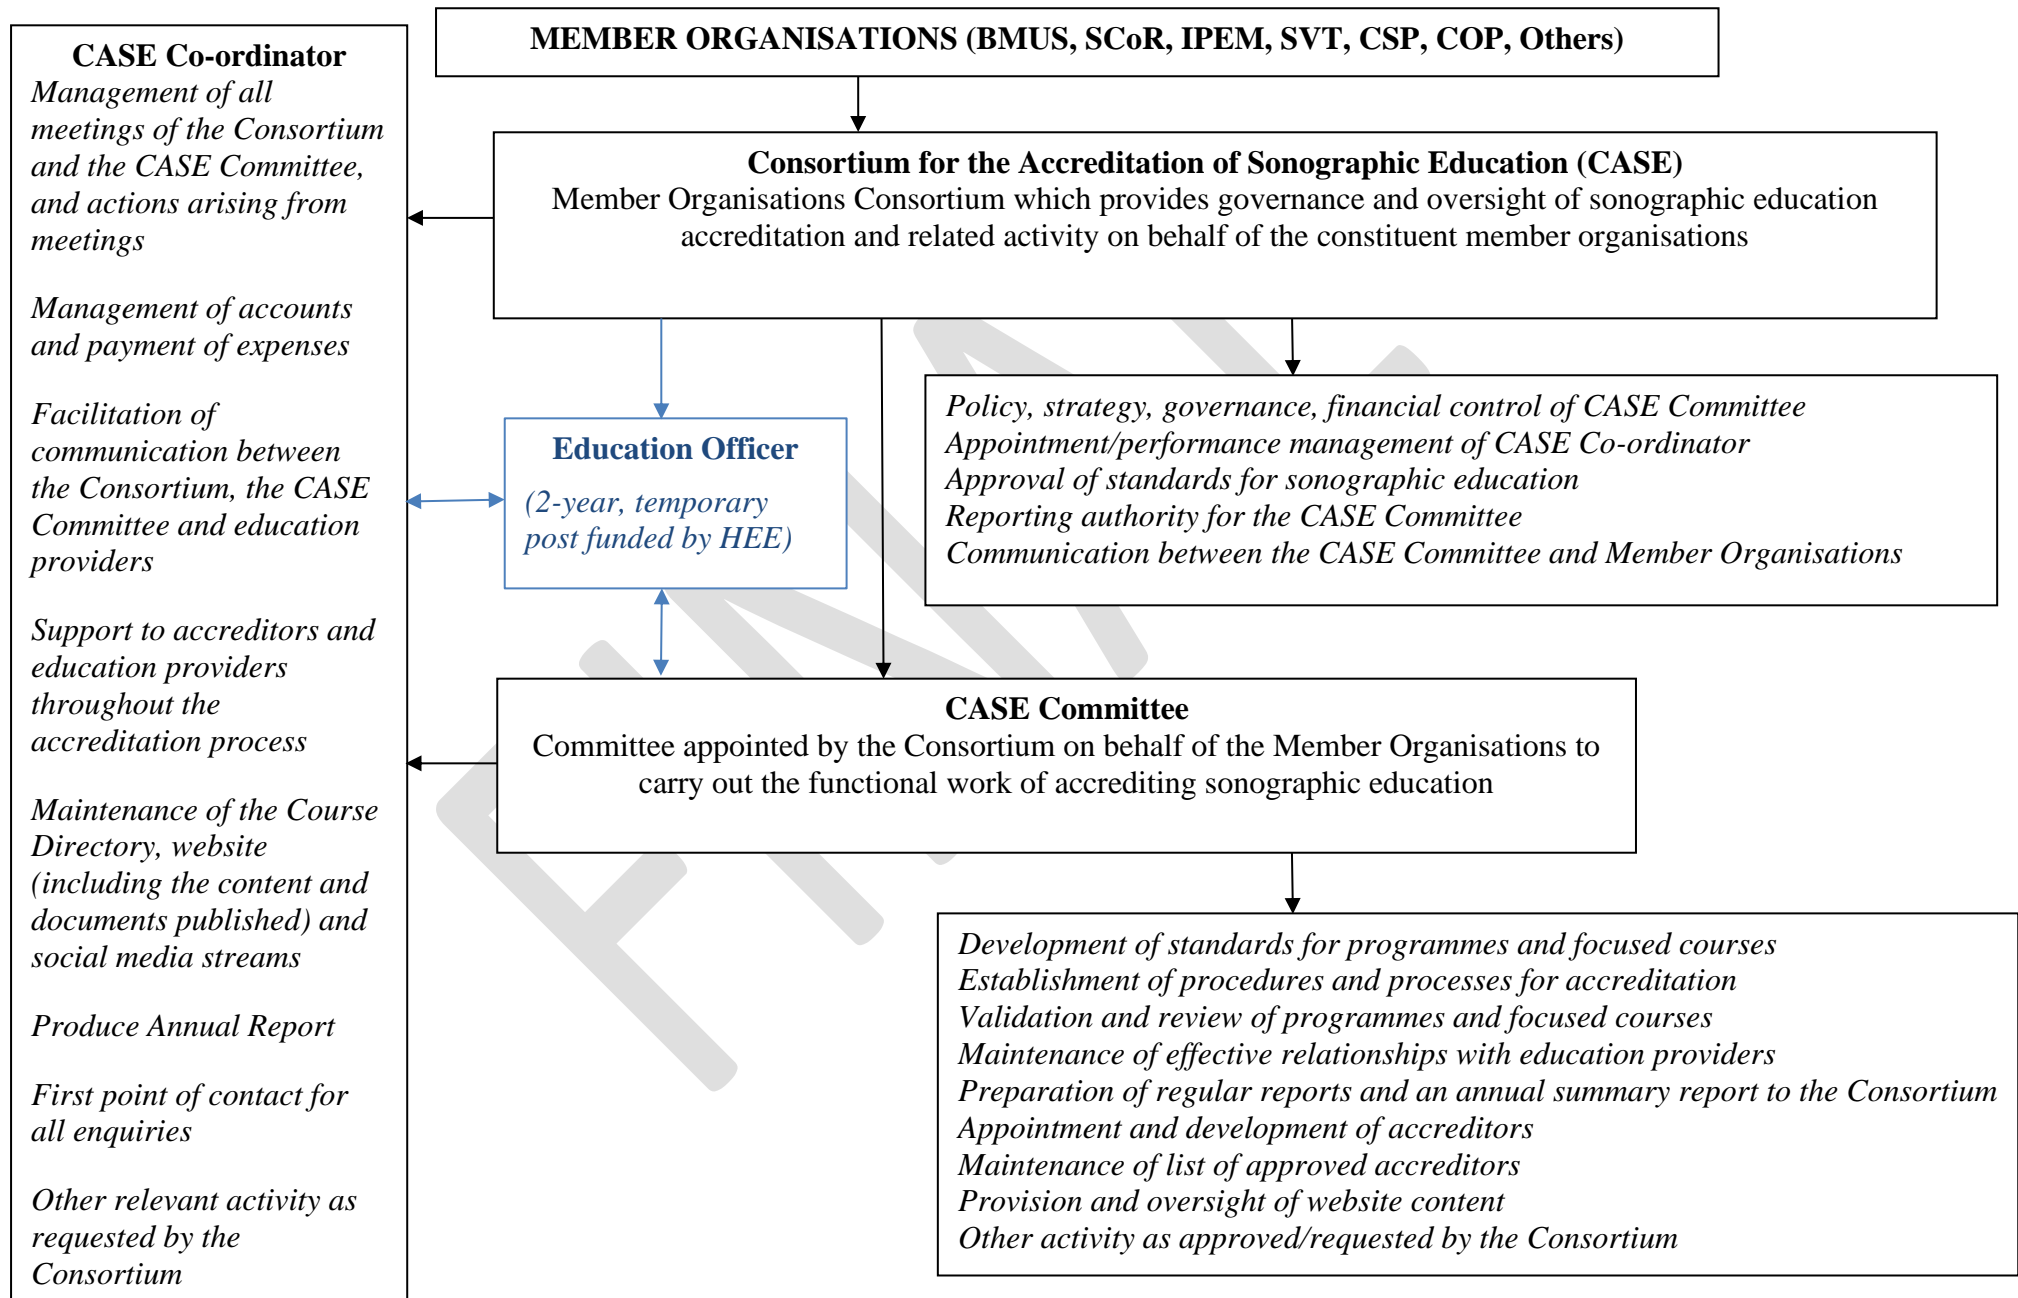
MEMBER ORGANISATIONS (BMUS, SCoR, IPEM, SVT, CSP, COP, Others)

CASE Co-ordinator
Management of all meetings of the Consortium and the CASE Committee, and actions arising from meetings

Management of accounts and payment of expenses

Facilitation of communication between the Consortium, the CASE Committee and education providers

Support to accreditors and education providers throughout the accreditation process

Maintenance of the Course Directory, website (including the content and documents published) and social media streams

Produce Annual Report

First point of contact for all enquiries

Other relevant activity as requested by the Consortium

Consortium for the Accreditation of Sonographic Education (CASE)
Member Organisations Consortium which provides governance and oversight of sonographic education accreditation and related activity on behalf of the constituent member organisations

Education Officer
(2-year, temporary post funded by HEE)

Policy, strategy, governance, financial control of CASE Committee
Appointment/performance management of CASE Co-ordinator
Approval of standards for sonographic education
Reporting authority for the CASE Committee
Communication between the CASE Committee and Member Organisations

CASE Committee
Committee appointed by the Consortium on behalf of the Member Organisations to carry out the functional work of accrediting sonographic education

Development of standards for programmes and focused courses
Establishment of procedures and processes for accreditation
Validation and review of programmes and focused courses
Maintenance of effective relationships with education providers
Preparation of regular reports and an annual summary report to the Consortium
Appointment and development of accreditors
Maintenance of list of approved accreditors
Provision and oversight of website content
Other activity as approved/requested by the Consortium

FINAL